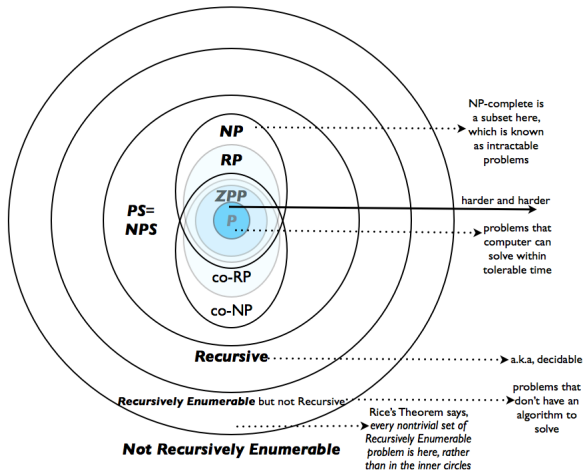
NP

RP

ZPP

P

co-RP

co-NP

PS= NPS

Recursive

Recursively Enumerable but not Recursive

Not Recursively Enumerable

NP-complete is a subset here, which is known as intractable problems

harder and harder

problems that computer can solve within tolerable time

a.k.a, decidable

problems that don't have an algorithm to solve

Rice's Theorem says, every nontrivial set of Recursively Enumerable problem is here, rather than in the inner circles